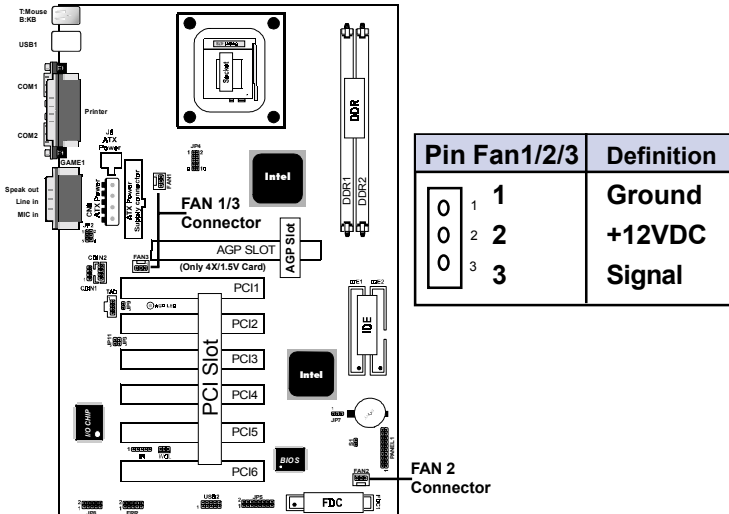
T:Mouse
B:KB

USB1

COM1

Printer

COM2

GAME1

Speak out
Line in
MIC in

J8
ATX
Power

ATX Power

ATX Power
Support connector

JP4

FAN1

Intel

FAN 1/3
Connector

DDR

DDR1
DDR2

AGP SLOT

AGP Slot

FAN3

(Only 4X/1.5V Card)

CDIN2

CDIN1

PCI1

PCI2

PCI3

PCI Slot

PCI4

PCI5

PCI6

IDE

Intel

I/O CHIP

JP7

BIOS

IR

FAN2

FAN 2
Connector

USB2

JP5

FDC

| Pin Fan1/2/3 | Definition |
|---|---|
| 1 1 | Ground |
| 2 2 | +12VDC |
| 3 3 | Signal |